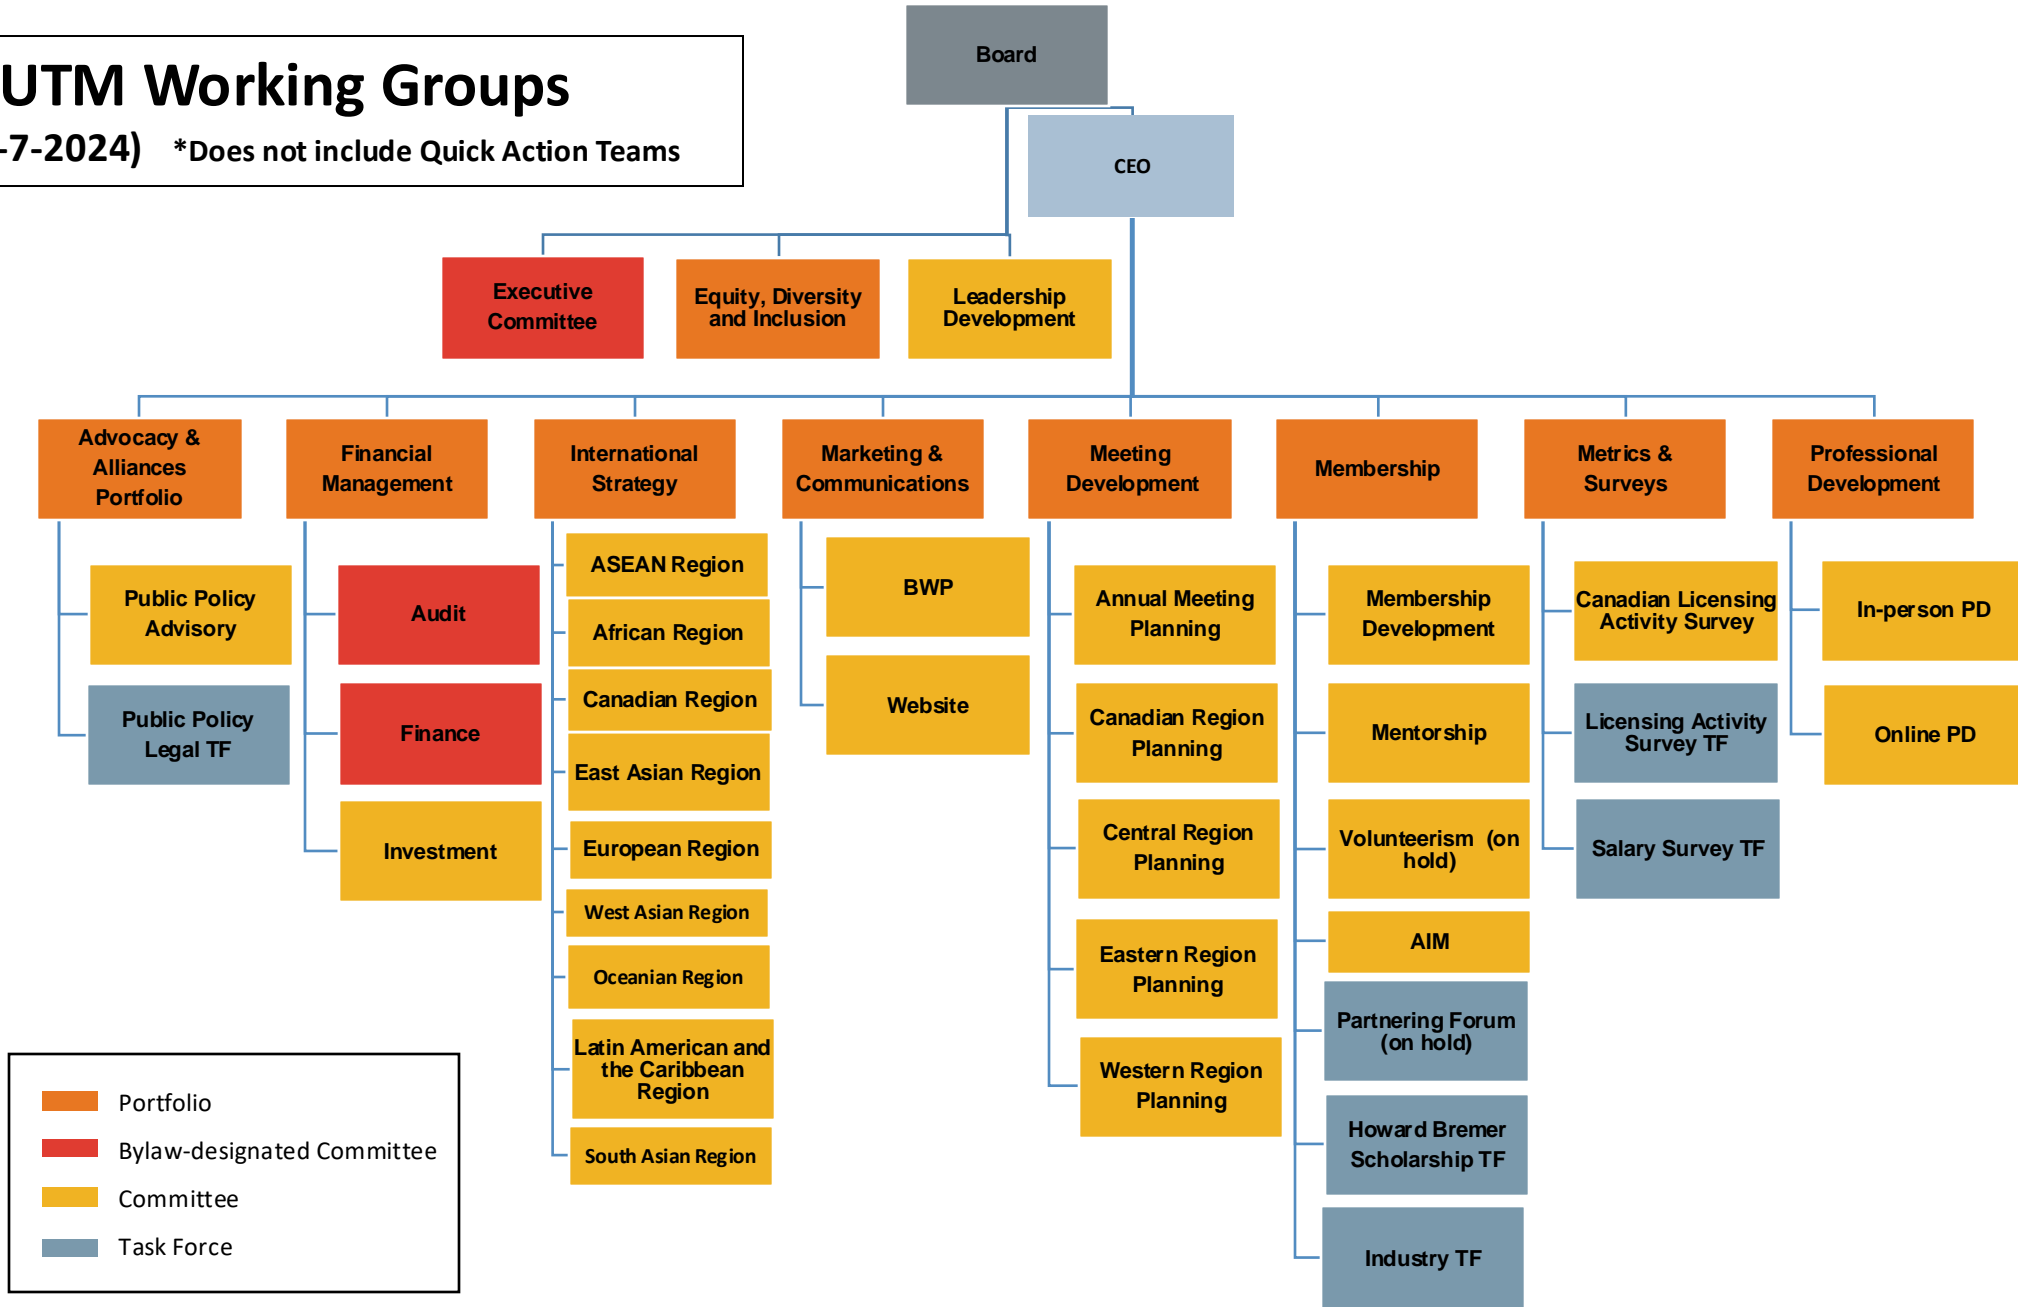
UTM Working Groups
-7-2024) *Does not include Quick Action Teams

Board

CEO

Executive Committee

Equity, Diversity and Inclusion

Leadership Development

Advocacy & Alliances Portfolio

Public Policy Advisory

Public Policy Legal TF

Financial Management

Audit

Finance

Investment

International Strategy

ASEAN Region

African Region

Canadian Region

East Asian Region

European Region

West Asian Region

Oceanian Region

Latin American and the Caribbean Region

South Asian Region

Marketing & Communications

BWP

Website

Meeting Development

Annual Meeting Planning

Canadian Region Planning

Central Region Planning

Eastern Region Planning

Western Region Planning

Membership

Membership Development

Mentorship

Volunteerism (on hold)

AIM

Partnering Forum (on hold)

Howard Bremer Scholarship TF

Industry TF

Metrics & Surveys

Canadian Licensing Activity Survey

Licensing Activity Survey TF

Salary Survey TF

Professional Development

In-person PD

Online PD

Portfolio
Bylaw-designated Committee
Committee
Task Force